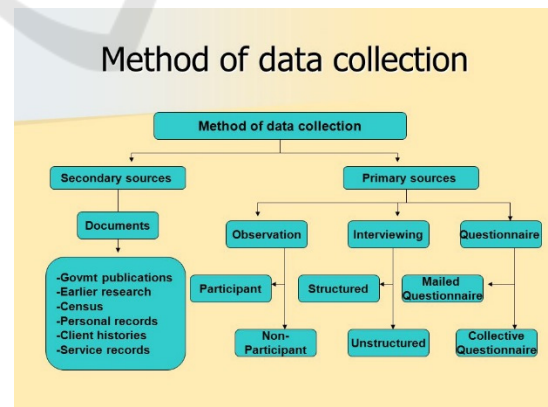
Method of data collection

Method of data collection

Secondary sources

Primary sources

Documents

-Govmt publications
-Earlier research
-Census
-Personal records
-Client histories
-Service records

Observation

Interviewing

Questionnaire

Participant

Non-Participant

Structured

Unstructured

Mailed Questionnaire

Collective Questionnaire